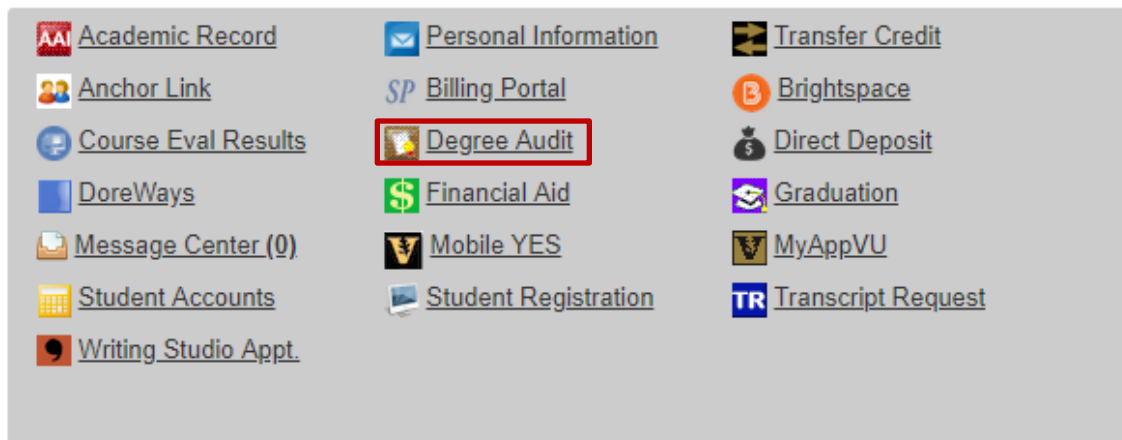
AAI Academic Record
Anchor Link
Course Eval Results
DoreWays
Message Center (0)
Student Accounts
Writing Studio Appt.

Personal Information
SP Billing Portal
Degree Audit
$ Financial Aid
Mobile YES
Student Registration

Transfer Credit
Brightspace
Direct Deposit
Graduation
MyAppVU
TR Transcript Request